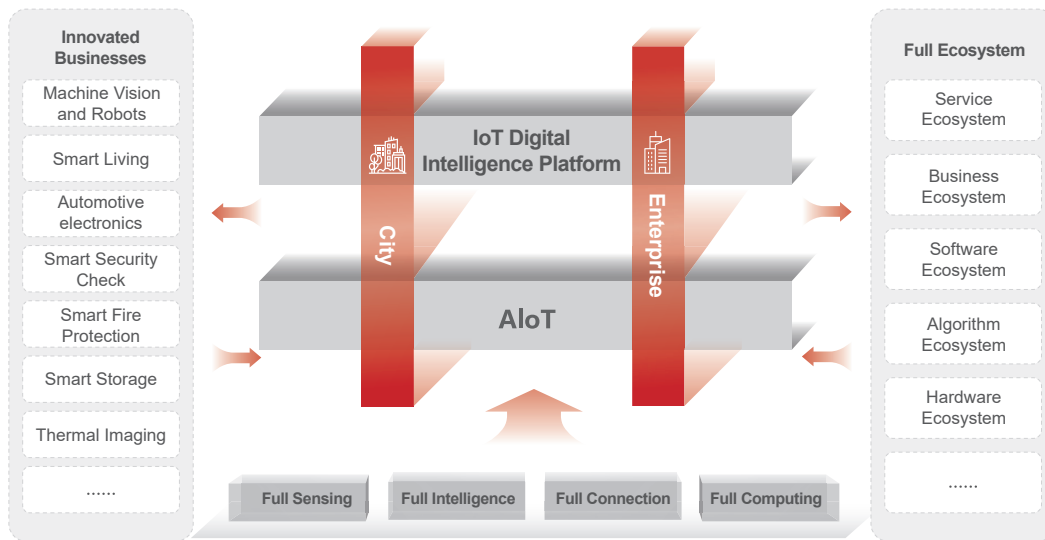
Innovated Businesses

Machine Vision and Robots

Smart Living

Automotive electronics

Smart Security Check

Smart Fire Protection

Smart Storage

Thermal Imaging

......

IoT Digital Intelligence Platform

City

Enterprise

AIoT

Full Sensing

Full Intelligence

Full Connection

Full Computing

Full Ecosystem

Service Ecosystem

Business Ecosystem

Software Ecosystem

Algorithm Ecosystem

Hardware Ecosystem

......